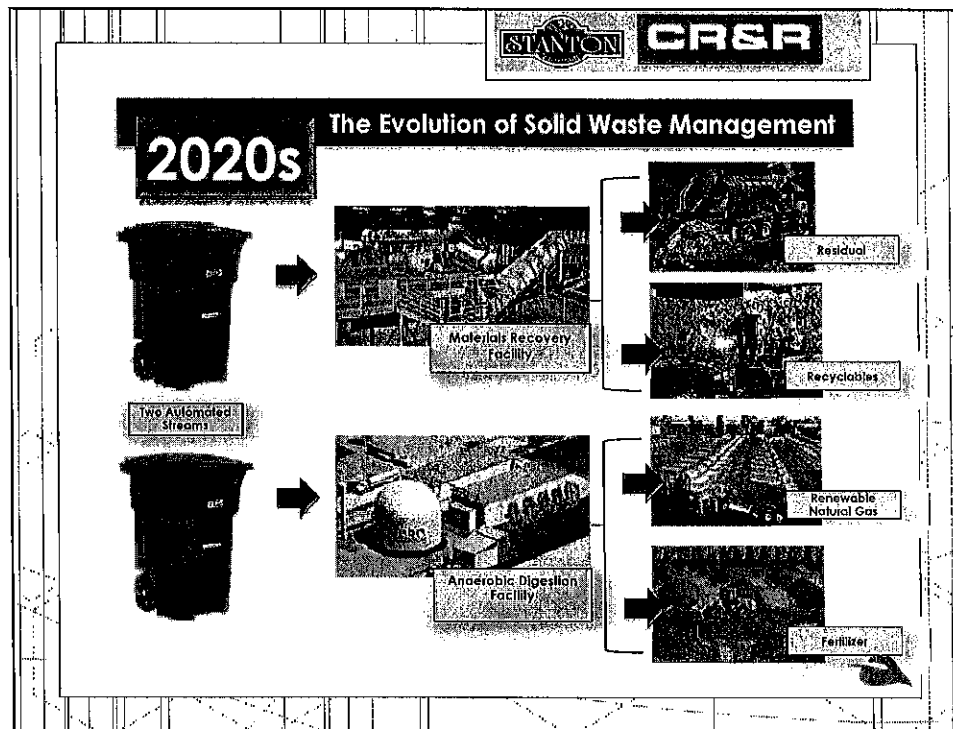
STANTON CR&R

The Evolution of Solid Waste Management

2020s

Materials Recovery Facility

Residual

Recyclables

Two Automated Streams

Anaerobic Digestion Facility

Renewable Natural Gas

Fertilizer